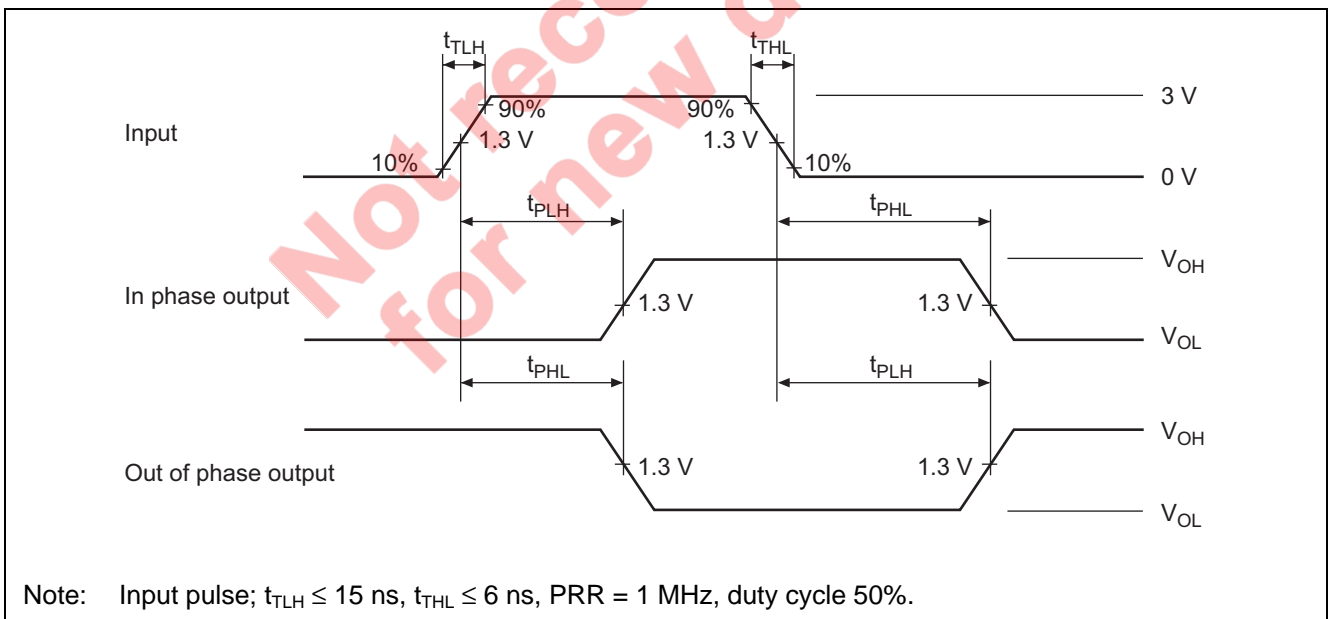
Not recommended for new design

$t_{TLH}$

$t_{THL}$

90%

90%

3 V

Input

1.3 V

1.3 V

10%

10%

0 V

$t_{PLH}$

$t_{PHL}$

$V_{OH}$

In phase output

1.3 V

1.3 V

$V_{OL}$

$t_{PHL}$

$t_{PLH}$

$V_{OH}$

Out of phase output

1.3 V

1.3 V

$V_{OL}$

Note: Input pulse; $t_{TLH} \leq 15$ ns, $t_{THL} \leq 6$ ns, PRR = 1 MHz, duty cycle 50%.